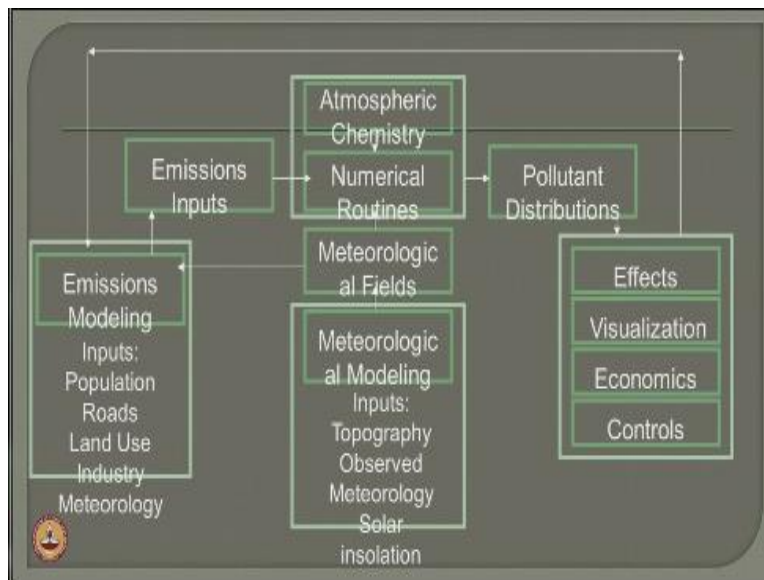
Atmospheric Chemistry

Emissions Inputs

Numerical Routines

Pollutant Distributions

Meteorologic al Fields

Emissions Modeling
Inputs:
Population
Roads
Land Use
Industry
Meteorology

Meteorologic al Modeling
Inputs:
Topography
Observed Meteorology
Solar insolation

Effects

Visualization

Economics

Controls